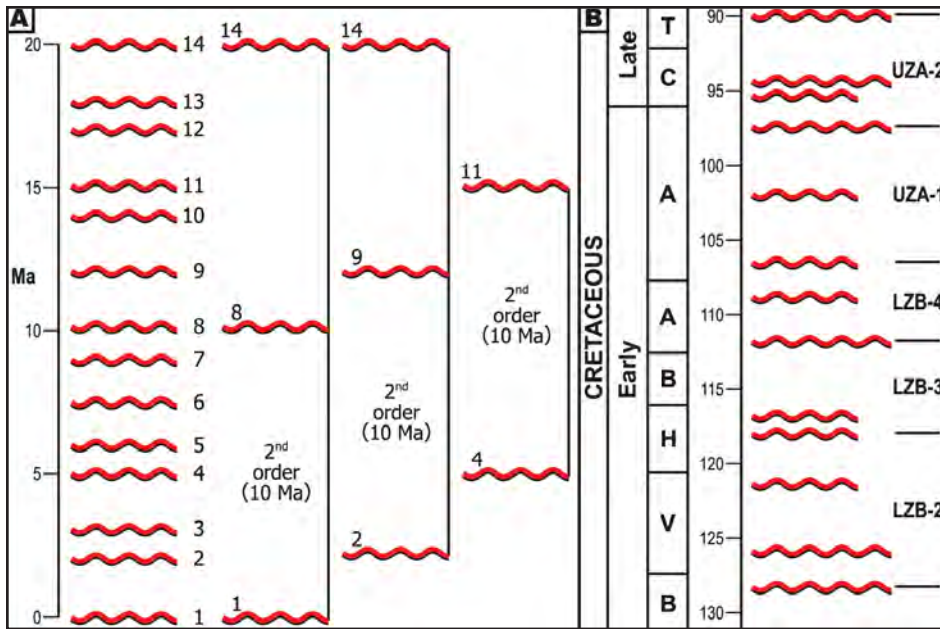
A

20
15
Ma
10
5
0

14
13
12
11
10
9
8
7
6
5
4
3
2
1

14
8
$2^{nd}$ order (10 Ma)
1

14
9
$2^{nd}$ order (10 Ma)
2

11
$2^{nd}$ order (10 Ma)
4

B

CRETACEOUS
Late
Early
T
C
A
A
B
H
V
B

90
95
100
105
110
115
120
125
130

UZA-2
UZA-1
LZB-4
LZB-3
LZB-2